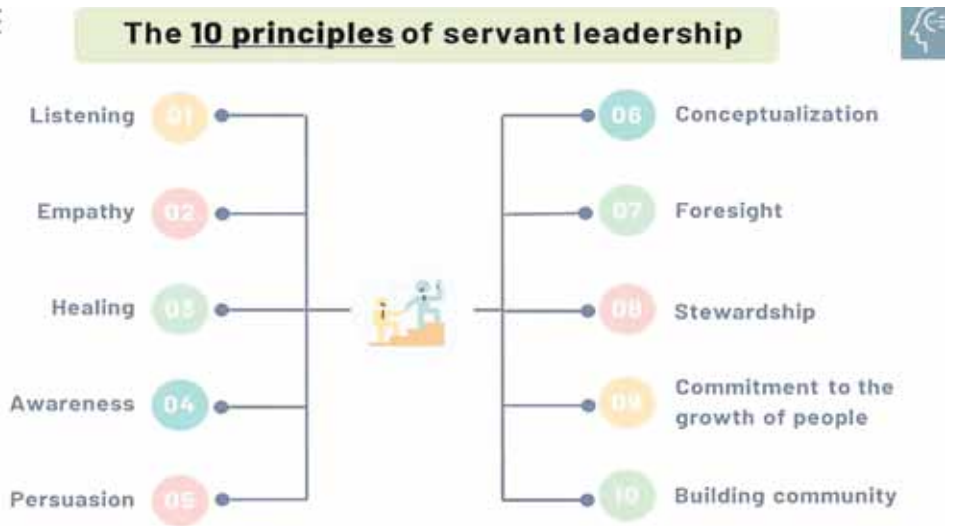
The 10 principles of servant leadership

Listening 01

Empathy 02

Healing 03

Awareness 04

Persuasion 05

06 Conceptualization

07 Foresight

08 Stewardship

09 Commitment to the growth of people

10 Building community